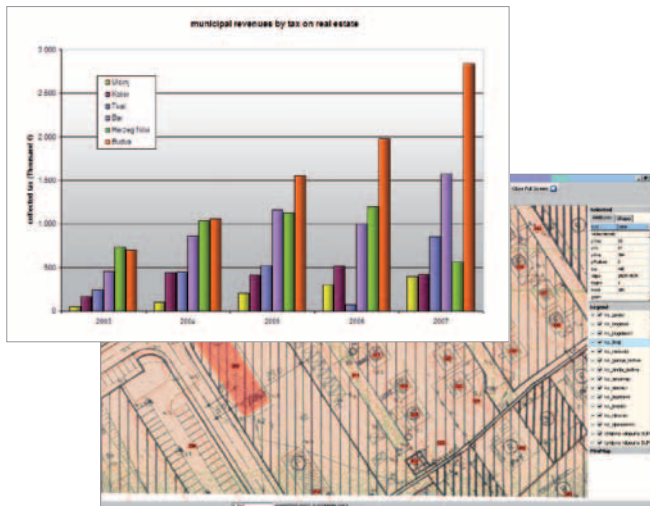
municipal revenues by tax on real estate

3.000
2.500
2.000
1.500
1.000
500
0

collected tax (Thousand €)

Ulcinj
Kotor
Tivat
Bar
Herceg Novi
Budva

2003
2004
2005
2006
2007

Close Full Screen

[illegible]

Legend